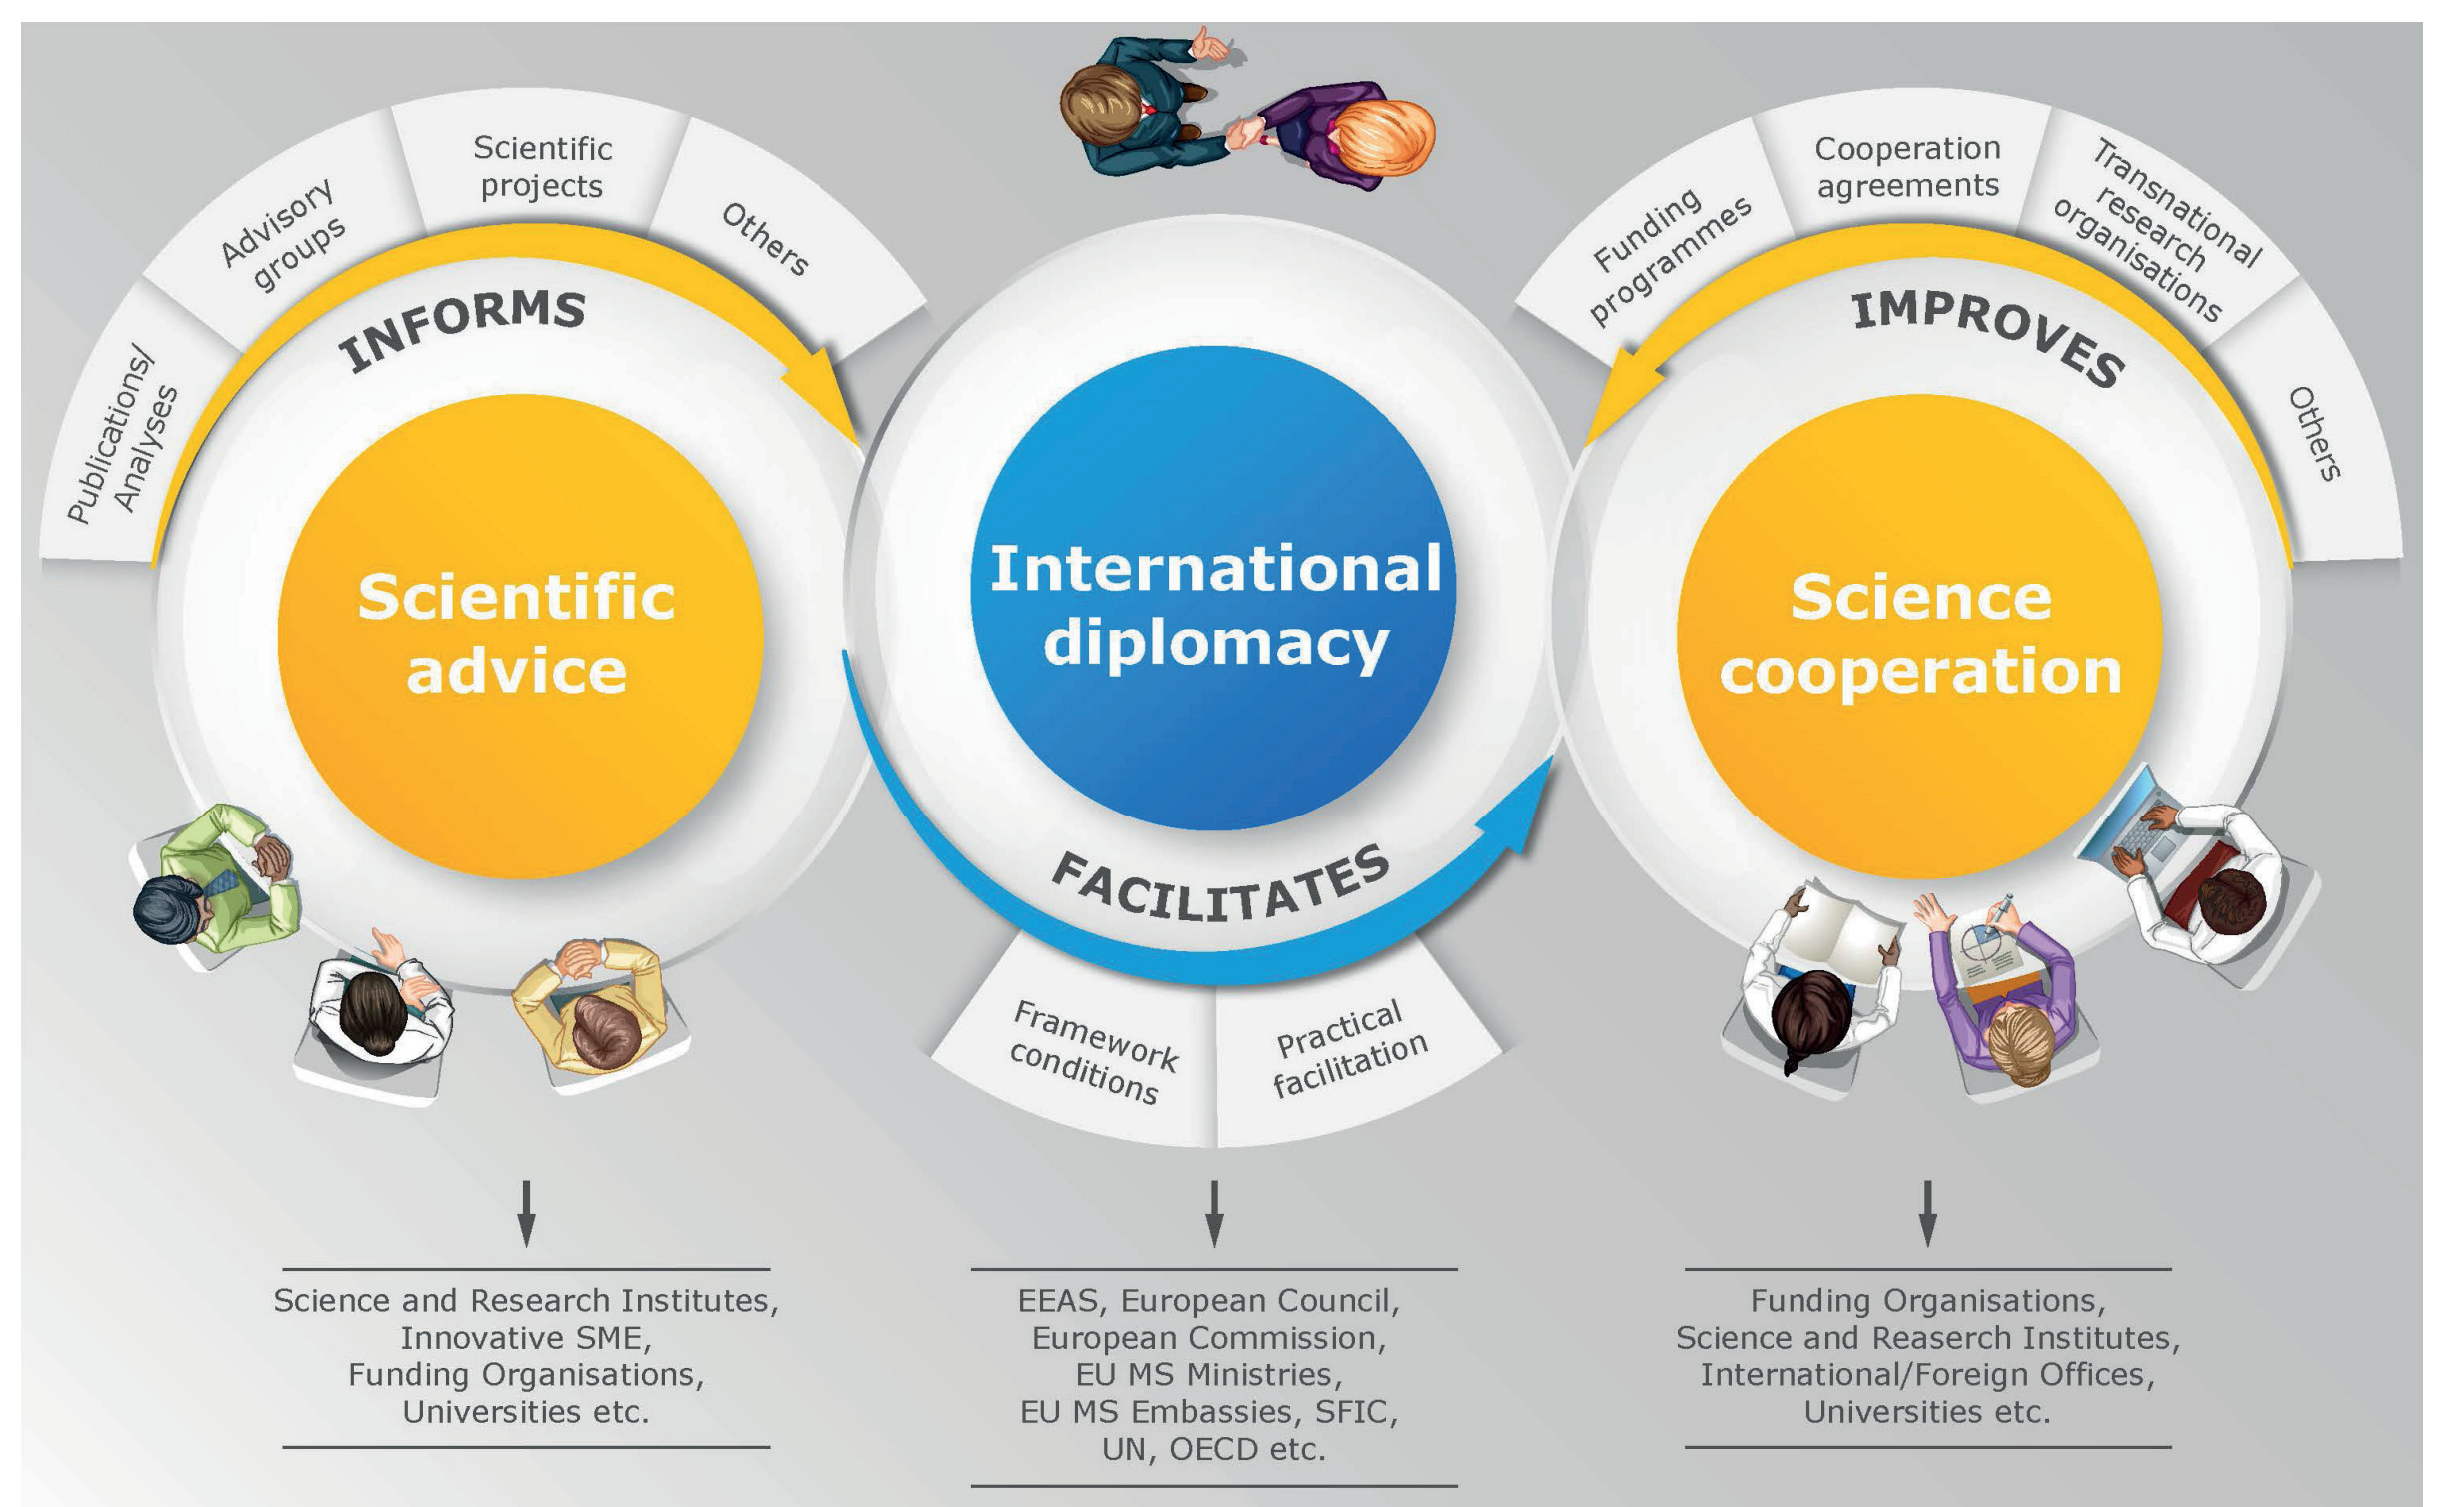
Publications/ Analyses

Advisory groups

Scientific projects

Others

INFORMS

Scientific advice

International diplomacy

FACILITATES

Framework conditions

Practical facilitation

Funding programmes

Cooperation agreements

Transnational research organisations

Others

IMPROVES

Science cooperation

Science and Research Institutes, Innovative SME, Funding Organisations, Universities etc.

EEAS, European Council, European Commission, EU MS Ministries, EU MS Embassies, SFIC, UN, OECD etc.

Funding Organisations, Science and Reaserch Institutes, International/Foreign Offices, Universities etc.